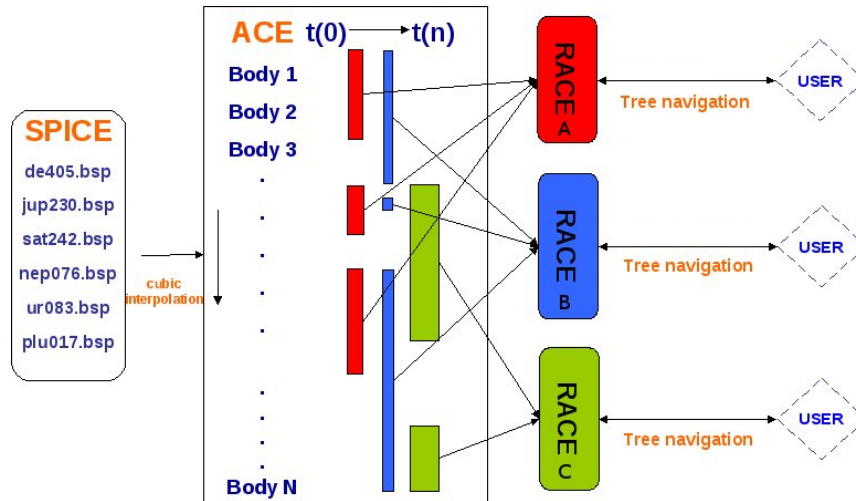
SPICE

de405.bsp
jup230.bsp
sat242.bsp
nep076.bsp
ur083.bsp
plu017.bsp

cubic interpolation

ACE t(0) t(n)

Body 1
Body 2
Body 3
.
.
.
.
.
.
.
.
.
Body N

RACE A
RACE B
RACE C

Tree navigation
Tree navigation
Tree navigation

USER
USER
USER